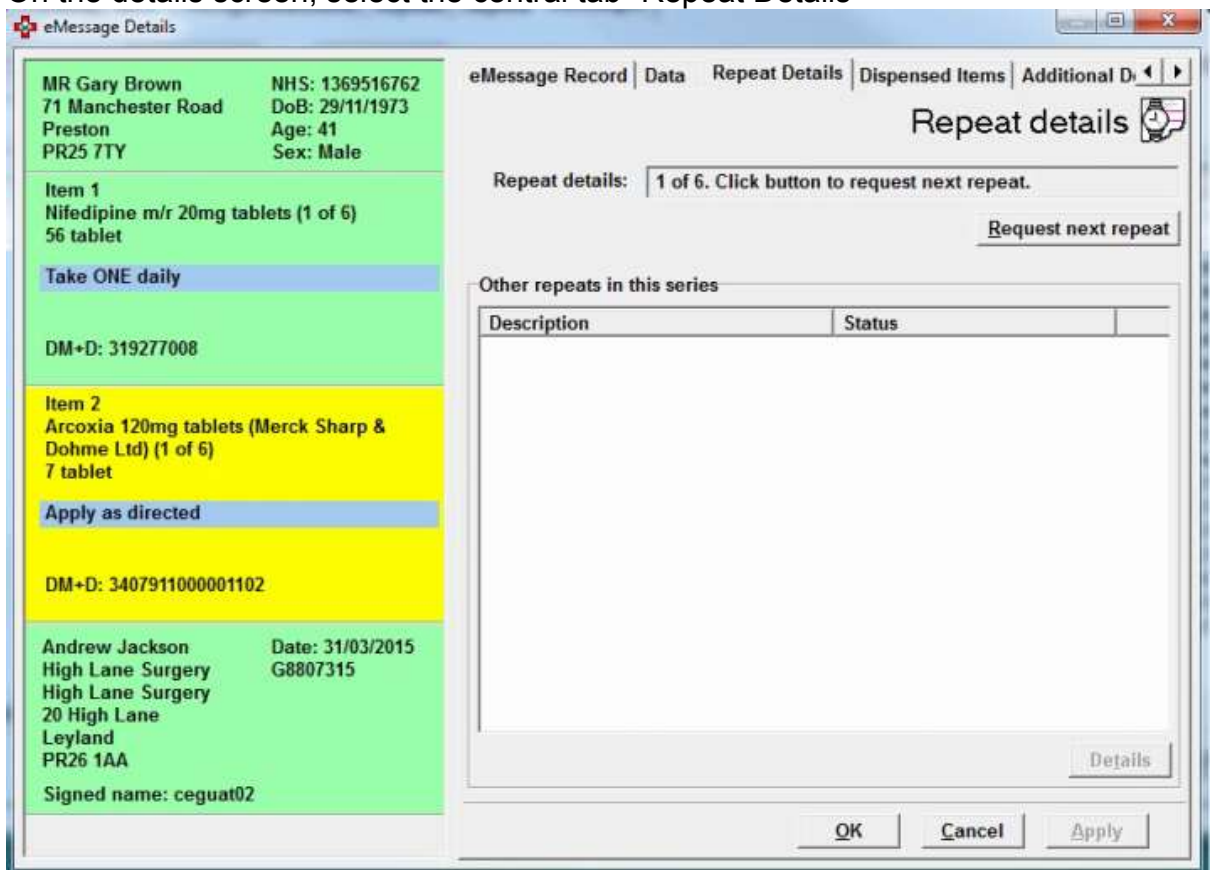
On the details screen, select the central tab 'Repeat Details'

eMessage Details

MR Gary Brown
71 Manchester Road
Preston
PR25 7TY

NHS: 1369516762
DoB: 29/11/1973
Age: 41
Sex: Male

Item 1
Nifedipine m/r 20mg tablets (1 of 6)
56 tablet

Take ONE daily

DM+D: 319277008

Item 2
Arcoxia 120mg tablets (Merck Sharp & Dohme Ltd) (1 of 6)
7 tablet

Apply as directed

DM+D: 3407911000001102

Andrew Jackson
High Lane Surgery
High Lane Surgery
20 High Lane
Leyland
PR26 1AA

Date: 31/03/2015
G8807315

Signed name: ceguat02

eMessage Record | Data | Repeat Details | Dispensed Items | Additional D

Repeat details

Repeat details: 1 of 6. Click button to request next repeat.

Request next repeat

Other repeats in this series

| Description | Status |
|---|---|

Details

OK | Cancel | Apply